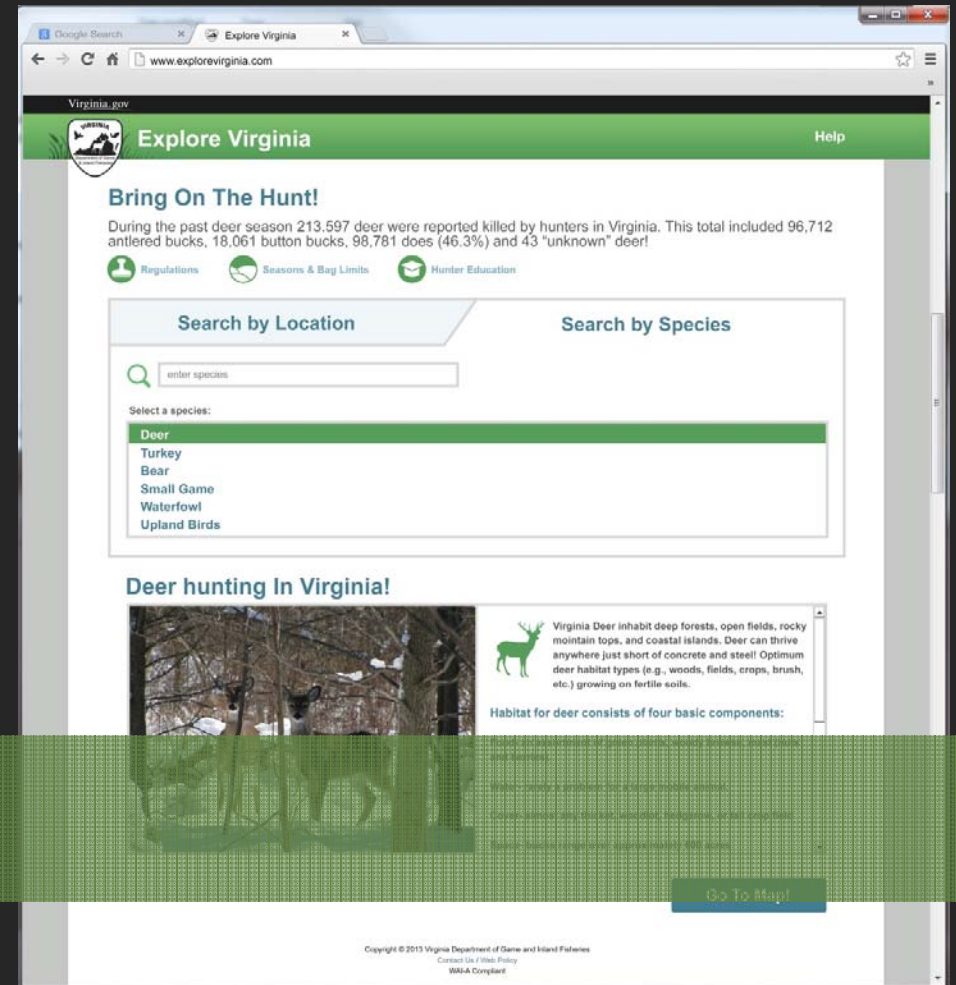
Google Search
Explore Virginia
www.explorevirginia.com

Virginia.gov

VIRGINIA Department of Game and Inland Fisheries

Explore Virginia

Help

Bring On The Hunt!

During the past deer season 213,597 deer were reported killed by hunters in Virginia. This total included 96,712 antlered bucks, 18,061 button bucks, 98,781 does (46.3%) and 43 "unknown" deer!

Regulations
Seasons & Bag Limits
Hunter Education

Search by Location
Search by Species

enter species

Select a species:

Deer
Turkey
Bear
Small Game
Waterfowl
Upland Birds

Deer hunting In Virginia!

Virginia Deer inhabit deep forests, open fields, rocky mointain tops, and coastal islands. Deer can thrive anywhere just short of concrete and steel! Optimum deer habitat types (e.g., woods, fields, crops, brush, etc.) growing on fertile soils.

Habitat for deer consists of four basic components:

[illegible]

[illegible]

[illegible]

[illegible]

Go To Map!

Copyright © 2013 Virginia Department of Game and Inland Fisheries
Contact Us / Web Policy
WAI-A Compliant